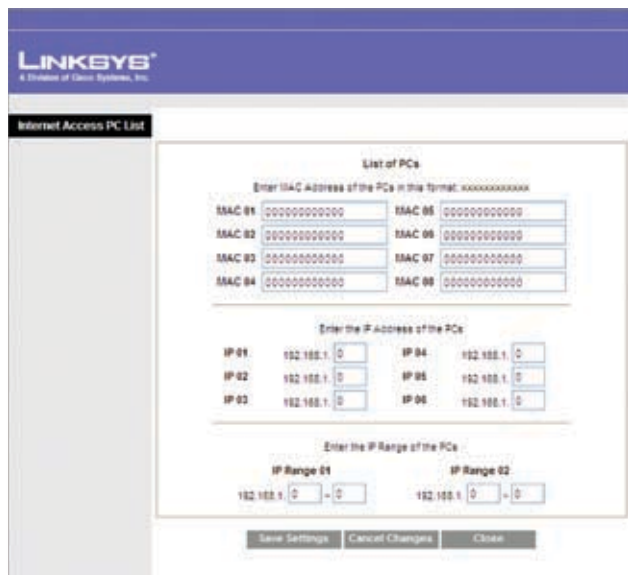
LINKSYS®
A Division of Cisco Systems, Inc.

Internet Access PC List

List of PCs

Enter MAC Address of the PCs in this format: xxxxxxxxxxxx

MAC 01 000000000000 MAC 05 000000000000
MAC 02 000000000000 MAC 06 000000000000
MAC 03 000000000000 MAC 07 000000000000
MAC 04 000000000000 MAC 08 000000000000

Enter the IP Address of the PCs

IP 01 192.168.1. 0 IP 04 192.168.1. 0
IP 02 192.168.1. 0 IP 05 192.168.1. 0
IP 03 192.168.1. 0 IP 06 192.168.1. 0

Enter the IP Range of the PCs

IP Range 01 IP Range 02
192.168.1. 0 ~ 0 192.168.1. 0 ~ 0

Save Settings Cancel Changes Close